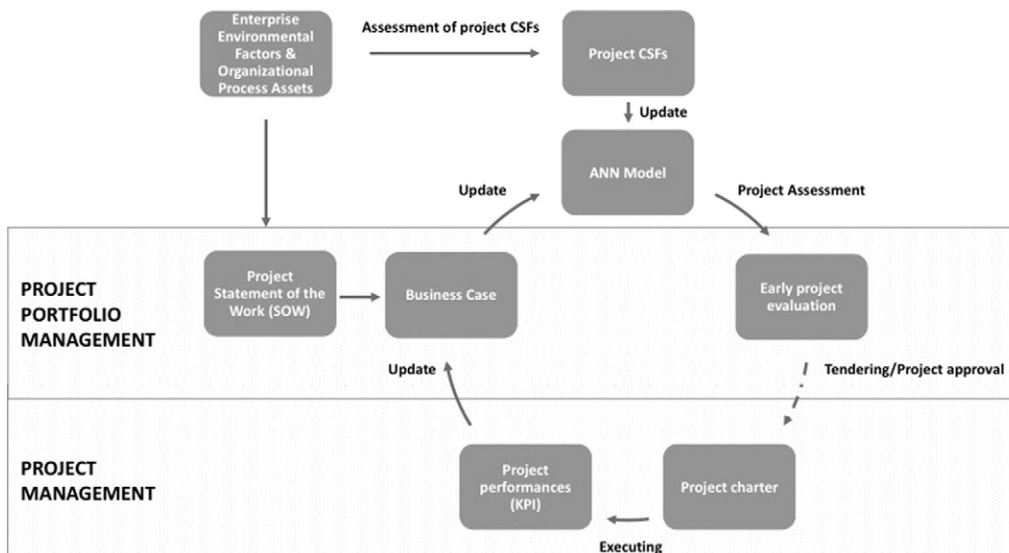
Enterprise Environmental Factors & Organizational Process Assets

Assessment of project CSFs

Project CSFs

Update

ANN Model

Update

Project Assessment

PROJECT PORTFOLIO MANAGEMENT

Project Statement of the Work (SOW)

Business Case

Early project evaluation

Update

Tendering/Project approval

PROJECT MANAGEMENT

Project performances (KPI)

Project charter

Executing